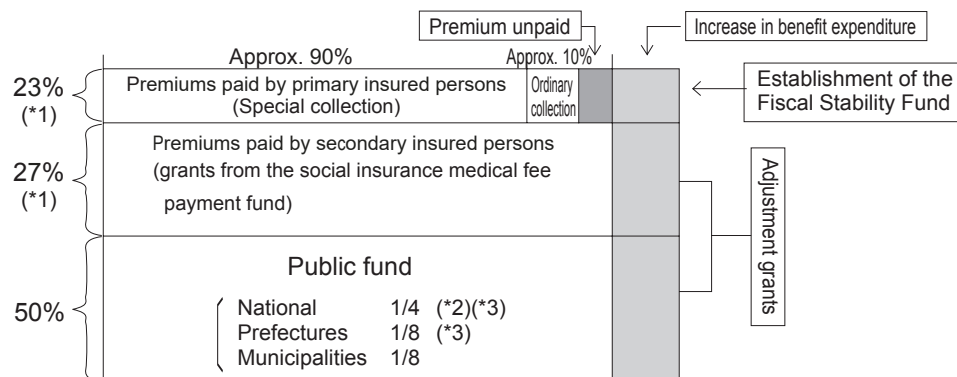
Premium unpaid

Increase in benefit expenditure

Approx. 90%

Approx. 10%

23% (*1)

Premiums paid by primary insured persons (Special collection)

Ordinary collection

Establishment of the Fiscal Stability Fund

27% (*1)

Premiums paid by secondary insured persons (grants from the social insurance medical fee payment fund)

Adjustment grants

50%

Public fund

National 1/4 (*2)(*3)
Prefectures 1/8 (*3)
Municipalities 1/8